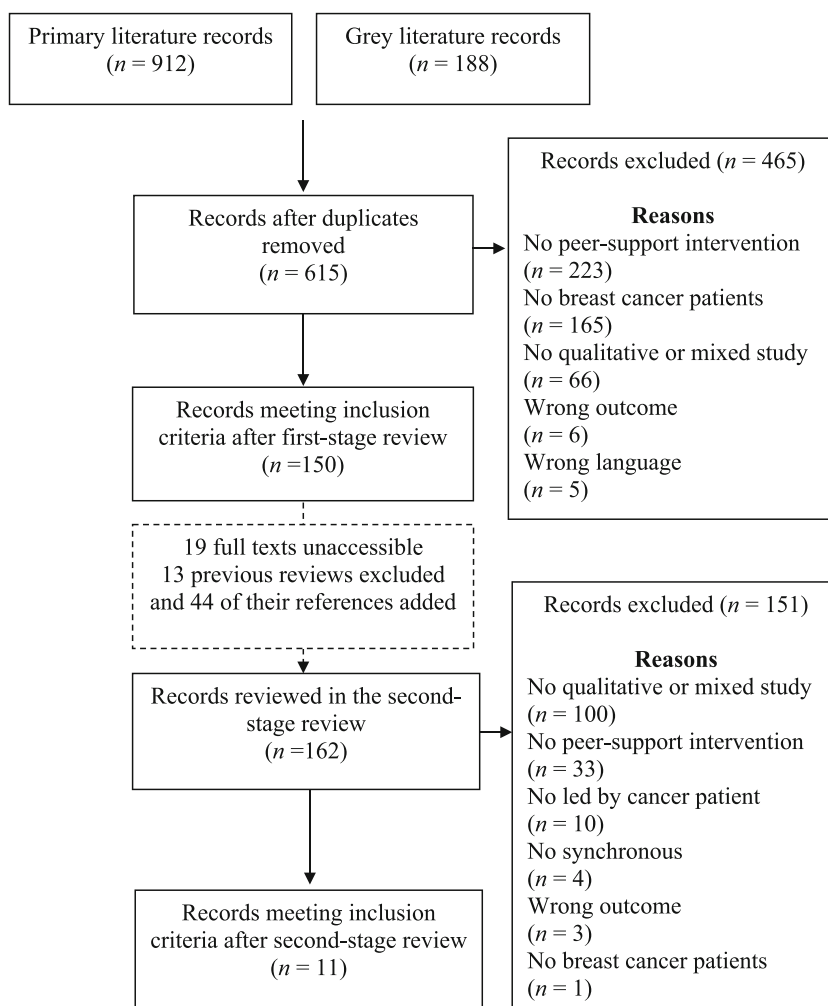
Primary literature records
($n$ = 912)

Grey literature records
($n$ = 188)

Records after duplicates removed
($n$ = 615)

Records excluded ($n$ = 465)

Reasons
No peer-support intervention
($n$ = 223)
No breast cancer patients
($n$ = 165)
No qualitative or mixed study
($n$ = 66)
Wrong outcome
($n$ = 6)
Wrong language
($n$ = 5)

Records meeting inclusion criteria after first-stage review
($n$ =150)

19 full texts unaccessible
13 previous reviews excluded
and 44 of their references added

Records excluded ($n$ = 151)

Reasons
No qualitative or mixed study
($n$ = 100)
No peer-support intervention
($n$ = 33)
No led by cancer patient
($n$ = 10)
No synchronous
($n$ = 4)
Wrong outcome
($n$ = 3)
No breast cancer patients
($n$ = 1)

Records reviewed in the second-stage review
($n$ =162)

Records meeting inclusion criteria after second-stage review
($n$ = 11)